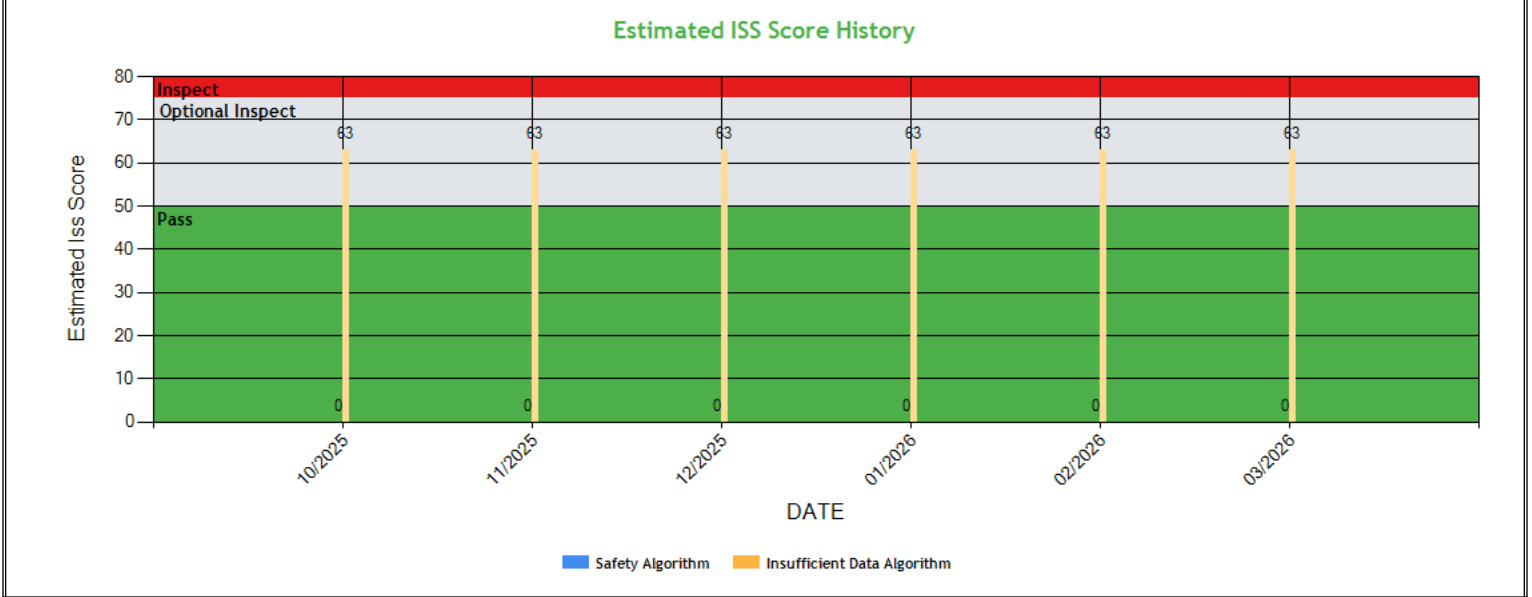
Estimated ISS Score History

Estimated Iss Score

80
70
60
50
40
30
20
10
0

Inspect
Optional Inspect
Pass

63
0
63
0
63
0
63
0
63
0
63
0

10/2025
11/2025
12/2025
01/2026
02/2026
03/2026

DATE

Safety Algorithm
Insufficient Data Algorithm